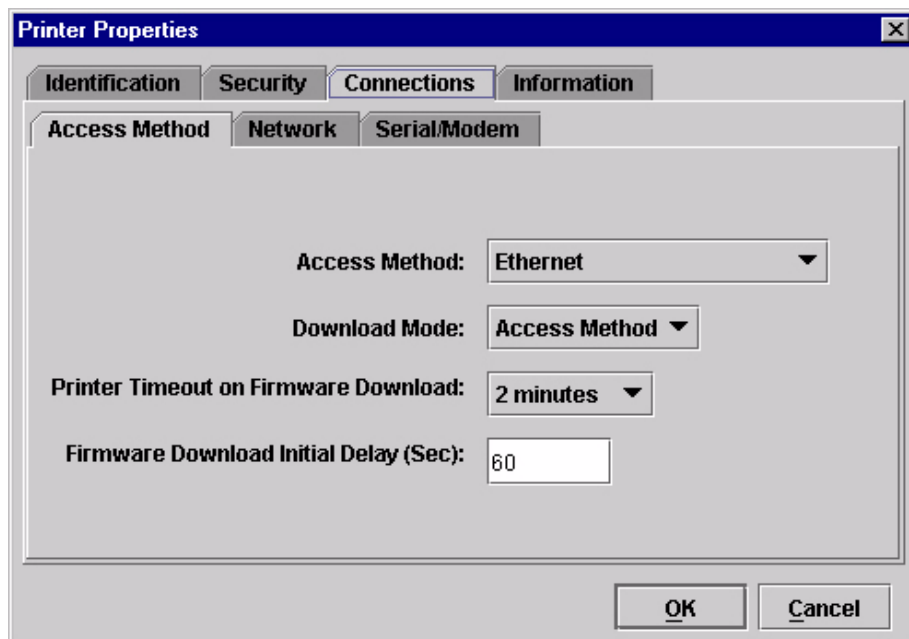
Printer Properties

Identification Security Connections Information

Access Method Network Serial/Modem

Access Method: Ethernet

Download Mode: Access Method

Printer Timeout on Firmware Download: 2 minutes

Firmware Download Initial Delay (Sec): 60

OK Cancel